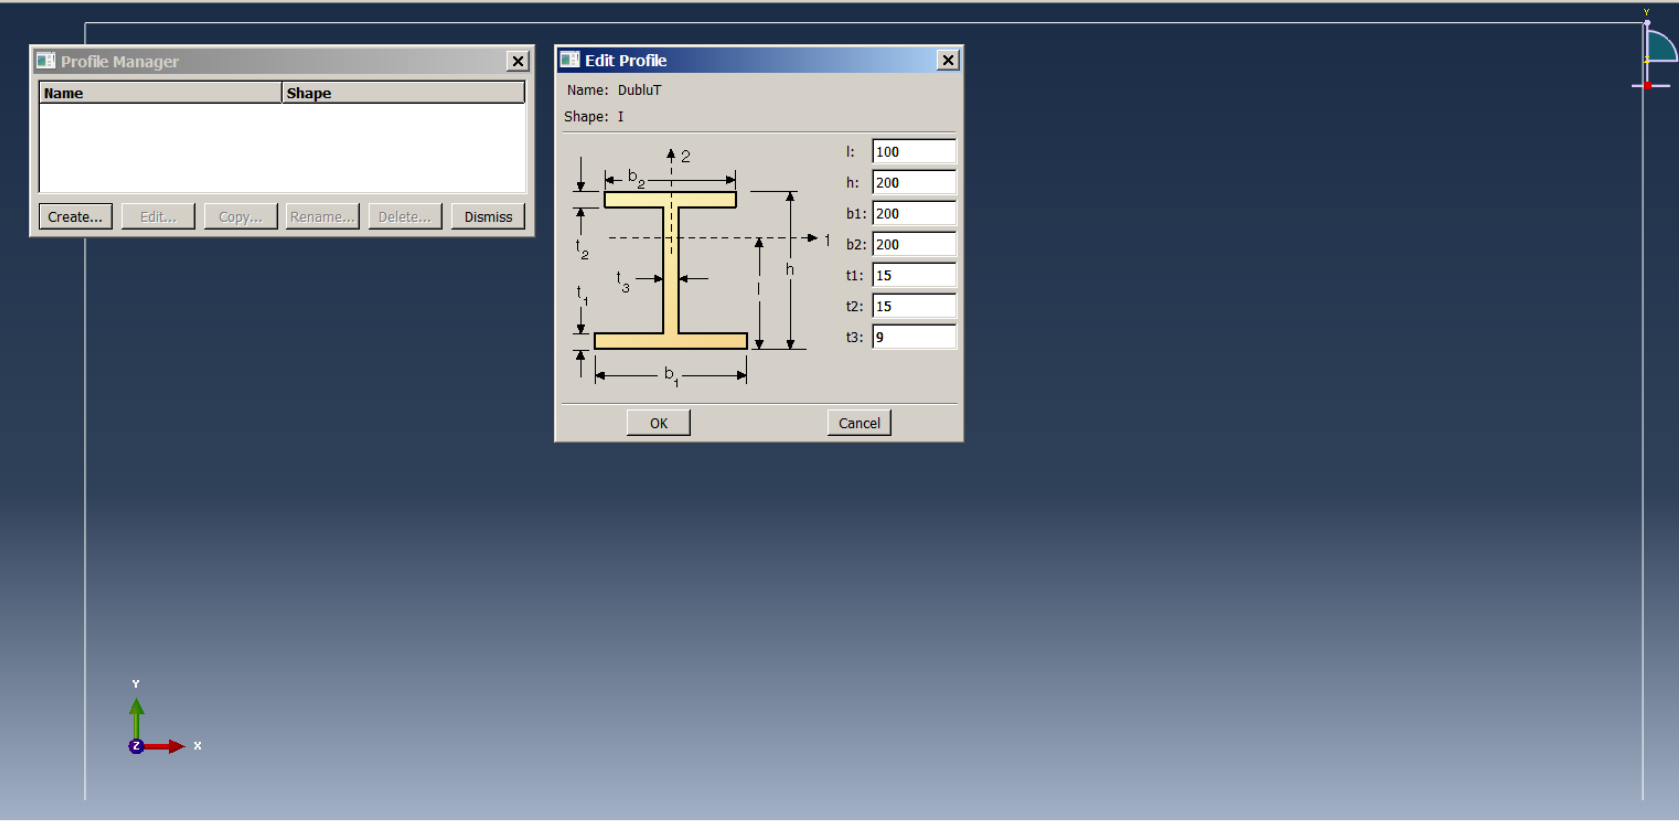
Profile Manager

| Name | Shape |
|---|---|
| | |

Create... Edit... Copy... Rename... Delete... Dismiss

Edit Profile

Name: DubluT

Shape: I

2
$b_2$
1
$t_2$
$t_3$
h
$t_1$
$b_1$

l: 100
h: 200
b1: 200
b2: 200
t1: 15
t2: 15
t3: 9

OK Cancel

Y
X
Z
Y